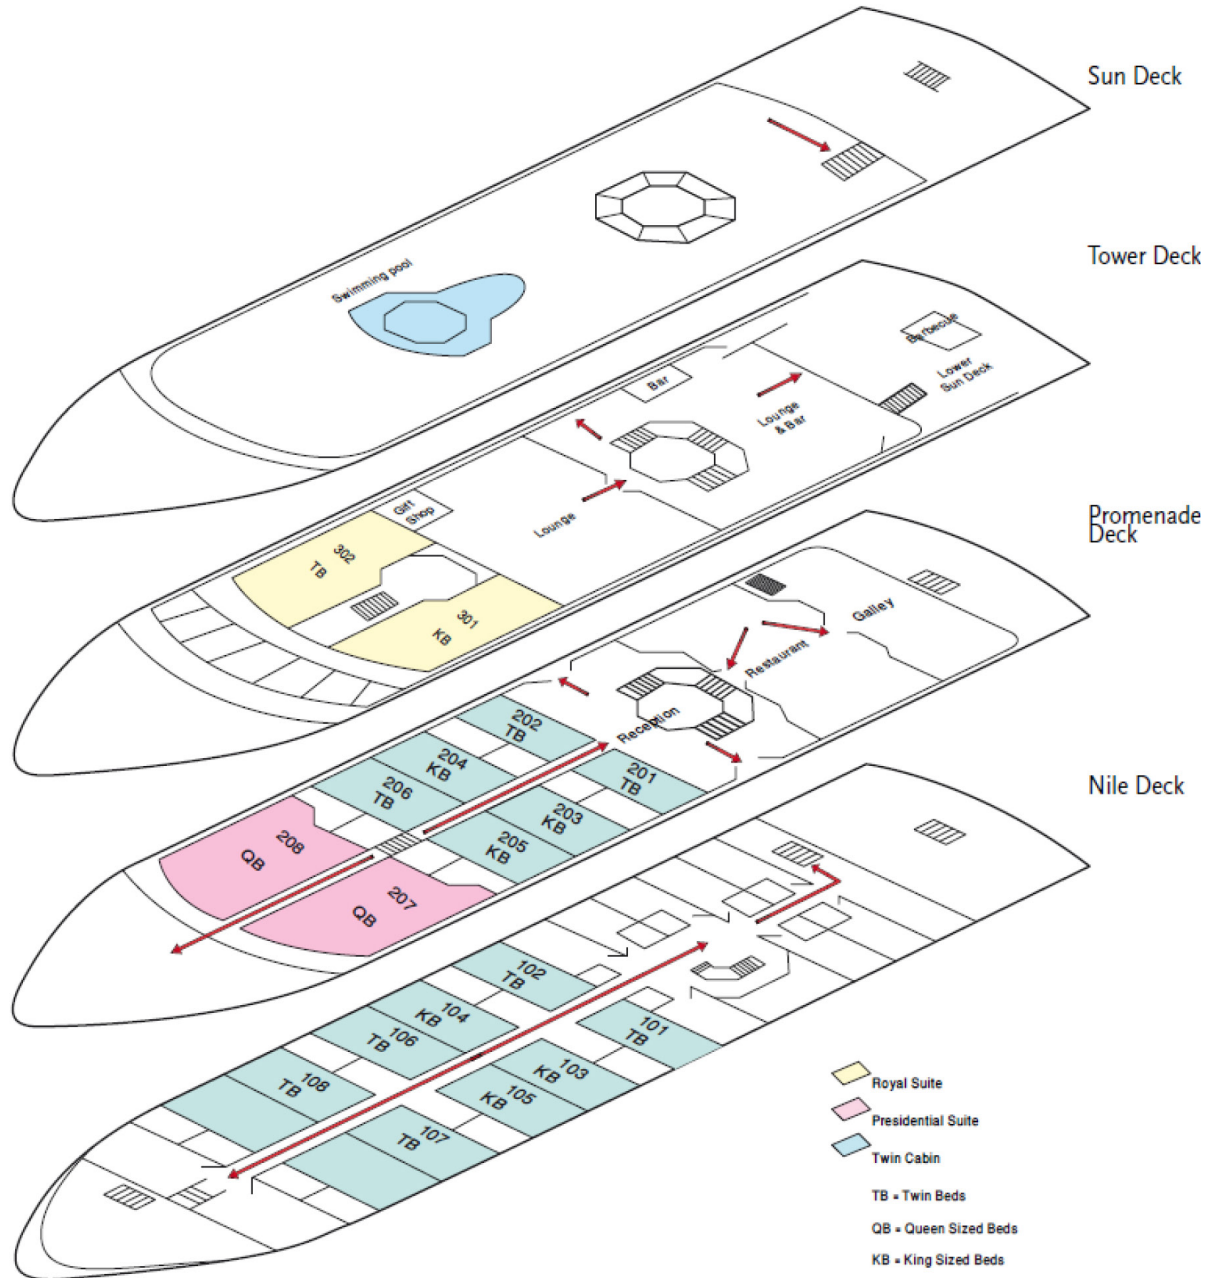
Sun Deck

Swimming pool

Tower Deck

Barbecue

Lower Sun Deck

Bar

Lounge & Bar

Gift Shop

Lounge

302 TB

301 KB

Promenade Deck

Galley

Restaurant

Reception

202 TB

204 KB

206 TB

201 TB

203 KB

205 KB

208 QB

207 QB

Nile Deck

102 TB

104 KB

106 TB

108 TB

101 TB

103 KB

105 KB

107 TB

Royal Suite

Presidential Suite

Twin Cabin

TB = Twin Beds

QB = Queen Sized Beds

KB = King Sized Beds